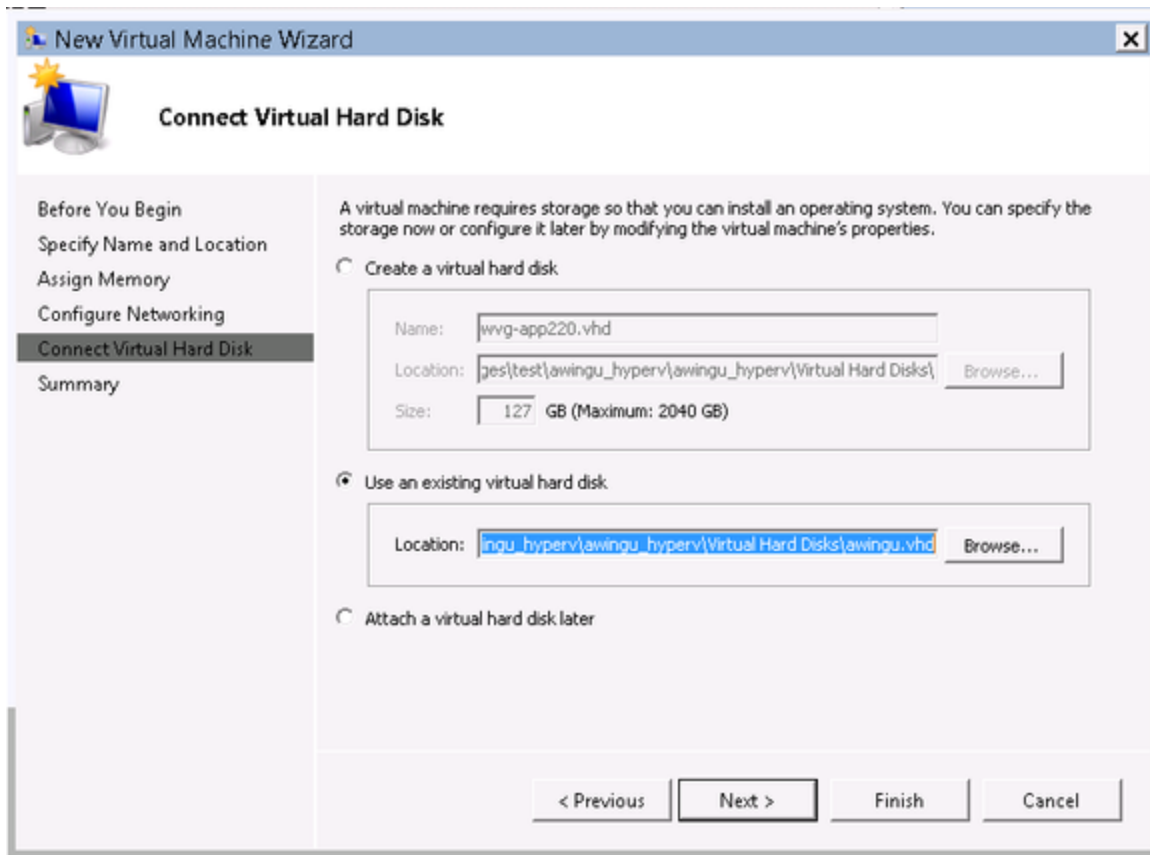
New Virtual Machine Wizard

Connect Virtual Hard Disk

Before You Begin
Specify Name and Location
Assign Memory
Configure Networking
Connect Virtual Hard Disk
Summary

A virtual machine requires storage so that you can install an operating system. You can specify the storage now or configure it later by modifying the virtual machine's properties.

Create a virtual hard disk

Name: wvg-app220.vhd
Location: ges\test\awingu_hyperv\awingu_hyperv\Virtual Hard Disks\ Browse...
Size: 127 GB (Maximum: 2040 GB)

Use an existing virtual hard disk

Location: ingu_hyperv\awingu_hyperv\Virtual Hard Disks\awingu.vhd Browse...

Attach a virtual hard disk later

< Previous Next > Finish Cancel